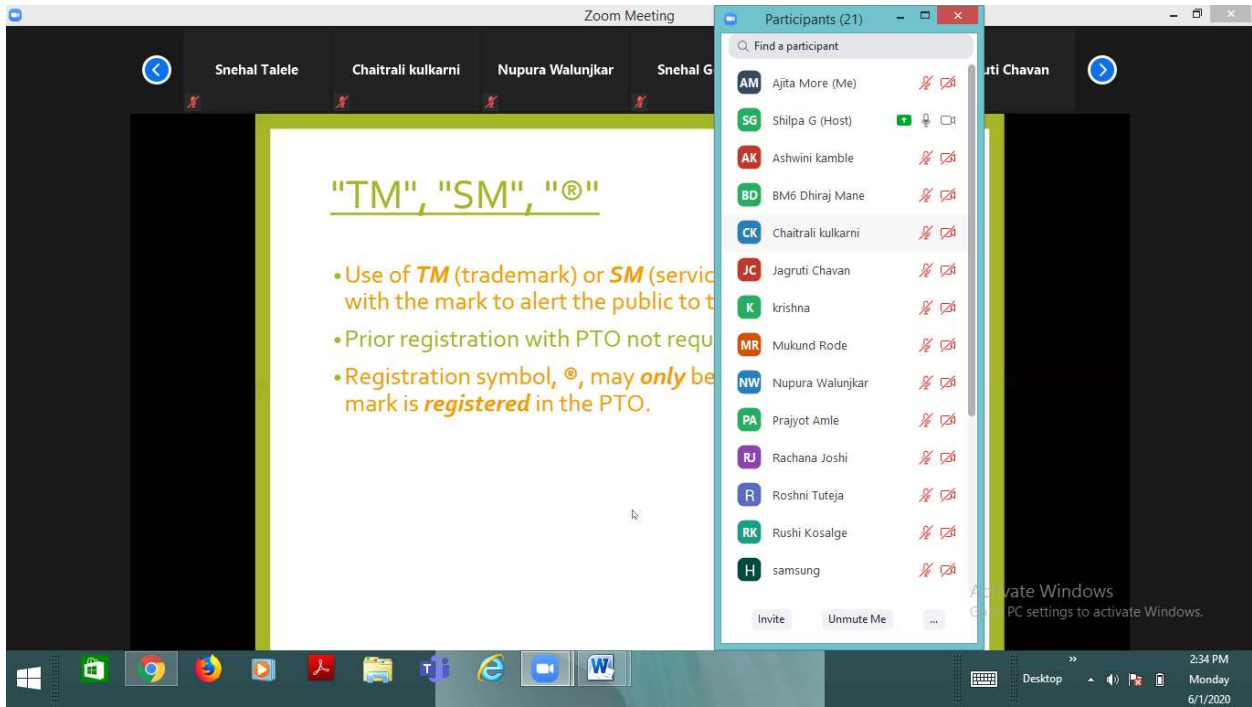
Zoom Meeting

Snehal Talele
Chaitrali kulkarni
Nupura Walunjkar
Snehal G
uti Chavan

"TM", "SM", "®"

• Use of *TM* (trademark) or *SM* (servic with the mark to alert the public to t

• Prior registration with PTO not requ

• Registration symbol, ®, may *only* be mark is *registered* in the PTO.

Participants (21)

Find a participant

AM Ajita More (Me)
SG Shilpa G (Host)
AK Ashwini kamble
BD BM6 Dhiraj Mane
CK Chaitrali kulkarni
JC Jagruti Chavan
K krishna
MR Mukund Rode
NW Nupura Walunjkar
PA Prajyot Amle
RJ Rachana Joshi
R Roshni Tuteja
RK Rushi Kosalge
H samsung

Invite
Unmute Me
...

A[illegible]vate Windows
G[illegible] PC settings to activate Windows.

Desktop
2:34 PM
Monday
6/1/2020